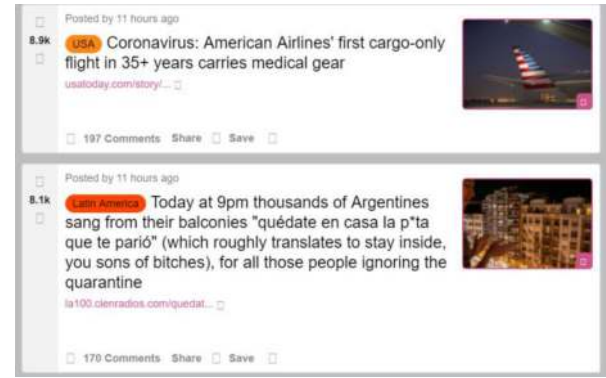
Posted by 11 hours ago

8.9k

USA Coronavirus: American Airlines' first cargo-only flight in 35+ years carries medical gear

usatoday.com/story/...

197 Comments Share Save

Posted by 11 hours ago

8.1k

Latin America Today at 9pm thousands of Argentines sang from their balconies "quédate en casa la p*ta que te parió" (which roughly translates to stay inside, you sons of bitches), for all those people ignoring the quarantine

la100.cienradios.com/quedat...

170 Comments Share Save